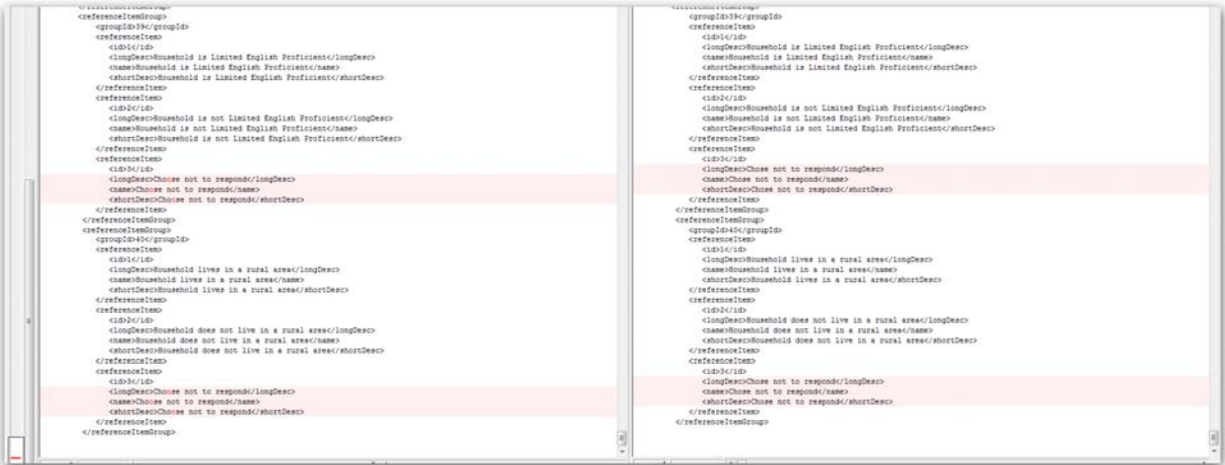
</referenceItemGroup>
<referenceItemGroup>
<groupId>39</groupId>
<referenceItem>
<id>1</id>
<longDesc>Household is Limited English Proficient</longDesc>
<name>Household is Limited English Proficient</name>
<shortDesc>Household is Limited English Proficient</shortDesc>
</referenceItem>
<referenceItem>
<id>2</id>
<longDesc>Household is not Limited English Proficient</longDesc>
<name>Household is not Limited English Proficient</name>
<shortDesc>Household is not Limited English Proficient</shortDesc>
</referenceItem>
<referenceItem>
<id>3</id>
<longDesc>Choose not to respond</longDesc>
<name>Choose not to respond</name>
<shortDesc>Choose not to respond</shortDesc>
</referenceItem>
</referenceItemGroup>
<referenceItemGroup>
<groupId>40</groupId>
<referenceItem>
<id>1</id>
<longDesc>Household lives in a rural area</longDesc>
<name>Household lives in a rural area</name>
<shortDesc>Household lives in a rural area</shortDesc>
</referenceItem>
<referenceItem>
<id>2</id>
<longDesc>Household does not live in a rural area</longDesc>
<name>Household does not live in a rural area</name>
<shortDesc>Household does not live in a rural area</shortDesc>
</referenceItem>
<referenceItem>
<id>3</id>
<longDesc>Choose not to respond</longDesc>
<name>Choose not to respond</name>
<shortDesc>Choose not to respond</shortDesc>
</referenceItem>
</referenceItemGroup>

</referenceItemGroup>
<groupId>39</groupId>
<referenceItem>
<id>1</id>
<longDesc>Household is Limited English Proficient</longDesc>
<name>Household is Limited English Proficient</name>
<shortDesc>Household is Limited English Proficient</shortDesc>
</referenceItem>
<referenceItem>
<id>2</id>
<longDesc>Household is not Limited English Proficient</longDesc>
<name>Household is not Limited English Proficient</name>
<shortDesc>Household is not Limited English Proficient</shortDesc>
</referenceItem>
<referenceItem>
<id>3</id>
<longDesc>Chose not to respond</longDesc>
<name>Chose not to respond</name>
<shortDesc>Chose not to respond</shortDesc>
</referenceItem>
</referenceItemGroup>
<referenceItemGroup>
<groupId>40</groupId>
<referenceItem>
<id>1</id>
<longDesc>Household lives in a rural area</longDesc>
<name>Household lives in a rural area</name>
<shortDesc>Household lives in a rural area</shortDesc>
</referenceItem>
<referenceItem>
<id>2</id>
<longDesc>Household does not live in a rural area</longDesc>
<name>Household does not live in a rural area</name>
<shortDesc>Household does not live in a rural area</shortDesc>
</referenceItem>
<referenceItem>
<id>3</id>
<longDesc>Chose not to respond</longDesc>
<name>Chose not to respond</name>
<shortDesc>Chose not to respond</shortDesc>
</referenceItem>
</referenceItemGroup>